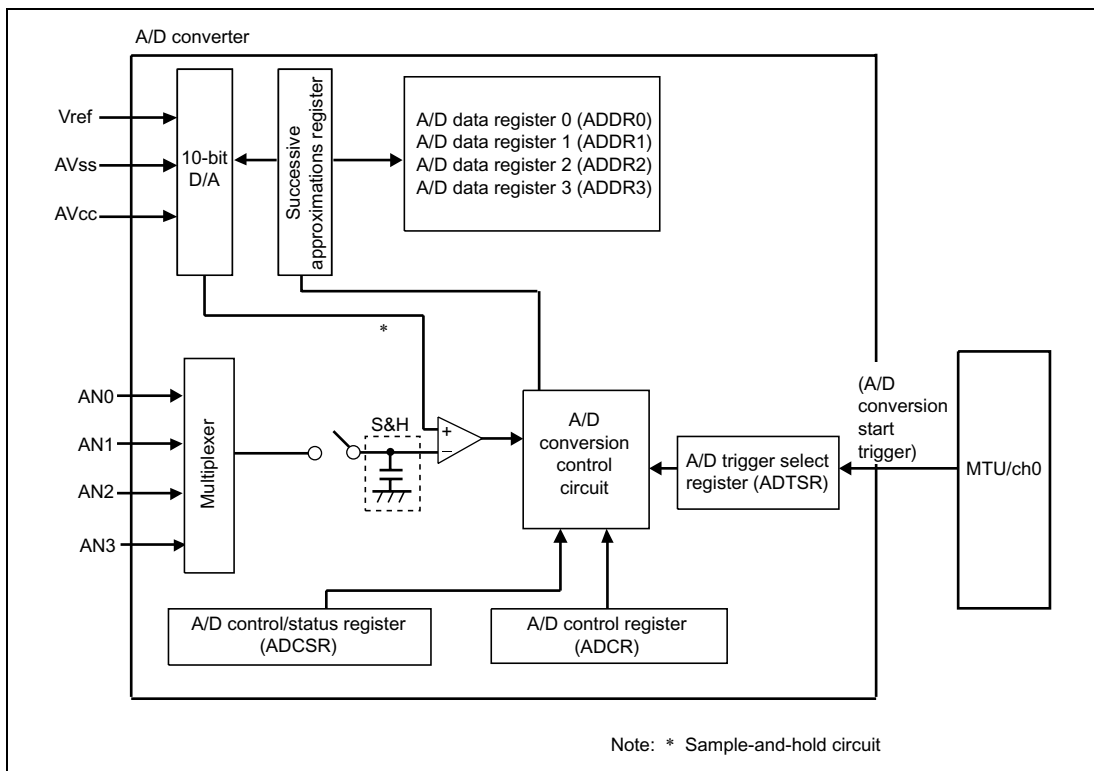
A/D converter

Vref
AVss
AVcc

10-bit D/A

Successive approximations register

A/D data register 0 (ADDR0)
A/D data register 1 (ADDR1)
A/D data register 2 (ADDR2)
A/D data register 3 (ADDR3)

*

AN0
AN1
AN2
AN3

Multiplexer

S&H

+
−

A/D conversion control circuit

A/D trigger select register (ADTSR)

(A/D conversion start trigger)

MTU/ch0

A/D control/status register (ADCSR)

A/D control register (ADCR)

Note: * Sample-and-hold circuit